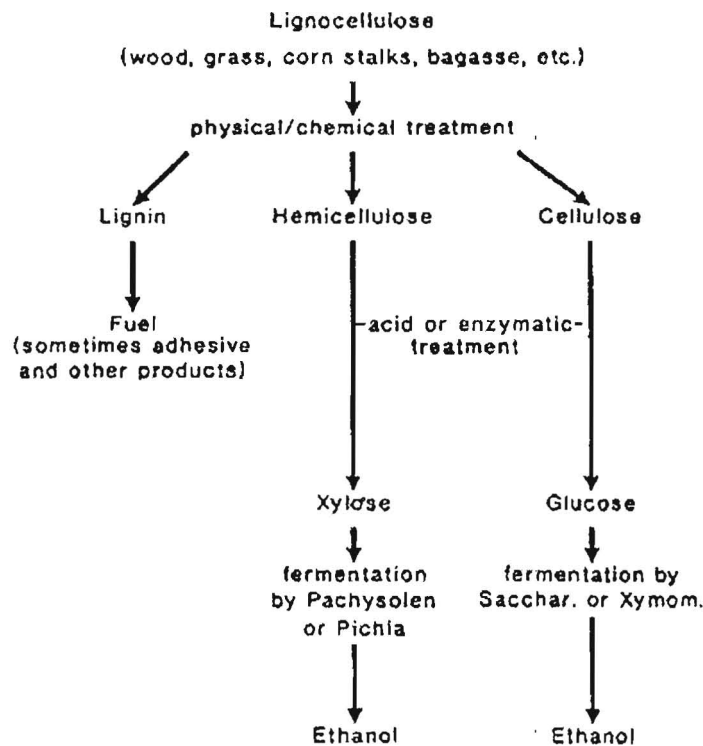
Lignocellulose
(wood, grass, corn stalks, bagasse, etc.)

physical/chemical treatment

Lignin

Hemicellulose

Cellulose

Fuel
(sometimes adhesive and other products)

acid or enzymatic treatment

Xylose

Glucose

fermentation by Pachysolen or Pichia

fermentation by Sacchar. or Xymom.

Ethanol

Ethanol